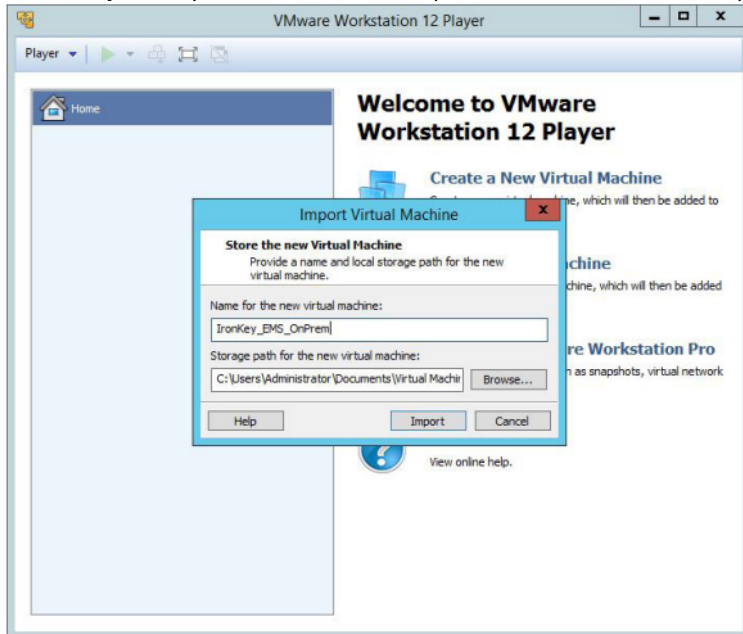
VMware Workstation 12 Player

Player

Home

Welcome to VMware Workstation 12 Player

Create a New Virtual Machine

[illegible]e, which will then be added to

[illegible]chine

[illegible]chine, which will then be added

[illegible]re Workstation Pro

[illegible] as snapshots, virtual network

View online help.

Import Virtual Machine

Store the new Virtual Machine

Provide a name and local storage path for the new virtual machine.

Name for the new virtual machine:

IronKey_EMS_OnPrem

Storage path for the new virtual machine:

C:\Users\Administrator\Documents\Virtual Machir

Browse...

Help

Import

Cancel